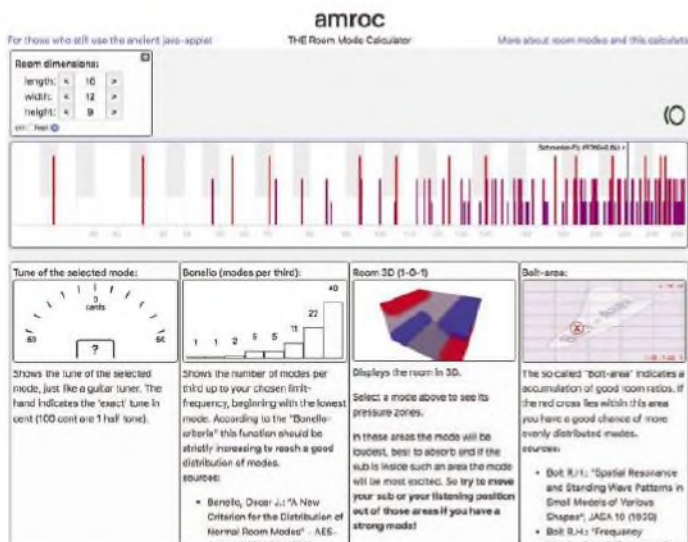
amroc

For those who still use the ancient java-applet

THE Room Mode Calculator

More about room modes and this calculator

Room dimensions:

length: < 16 >

width: < 12 >

height: < 9 >

m feet

Schroeder-Fq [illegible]

Tune of the selected mode:

0 cents

-50

50

?

Shows the tune of the selected mode, just like a guitar tuner. The hand indicates the 'exact' tune in cent (100 cent are 1 half tone).

Bonello (modes per third):

1 1 2 5 5 11 22 40

Shows the number of modes per third up to your chosen limit-frequency, beginning with the lowest mode. According to the "Bonello-criteria" this function should be strictly increasing to reach a good distribution of modes.

sources:

• Bonello, Oscar J.: "A New Criterion for the Distribution of Normal Room Modes" - AES-

Room 3D (1-0-1)

Displays the room in 3D.

Select a mode above to see its pressure zones.

In these areas the mode will be loudest, best to absorb and if the sub is inside such an area the mode will be most excited. So try to move your sub or your listening position out of those areas if you have a strong mode!

Bolt-area:

The so-called "Bolt-area" indicates a accumulation of good room ratios. If the red cross lies within this area you have a good chance of more evenly distributed modes.

sources:

• Bolt, R.H.: "Spatial Resonance and Standing Wave Patterns in Small Models of Various Shapes", JASA 10 (1939)

• Bolt, R.H.: "Frequency